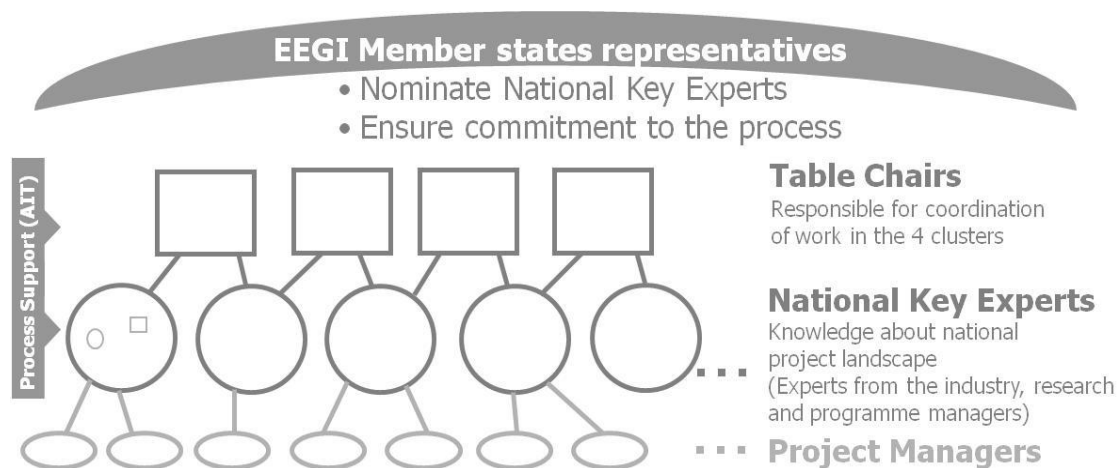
EEGI Member states representatives

• Nominate National Key Experts
• Ensure commitment to the process

Process Support (AIT)

Table Chairs
Responsible for coordination of work in the 4 clusters

National Key Experts
Knowledge about national project landscape (Experts from the industry, research and programme managers)

Project Managers